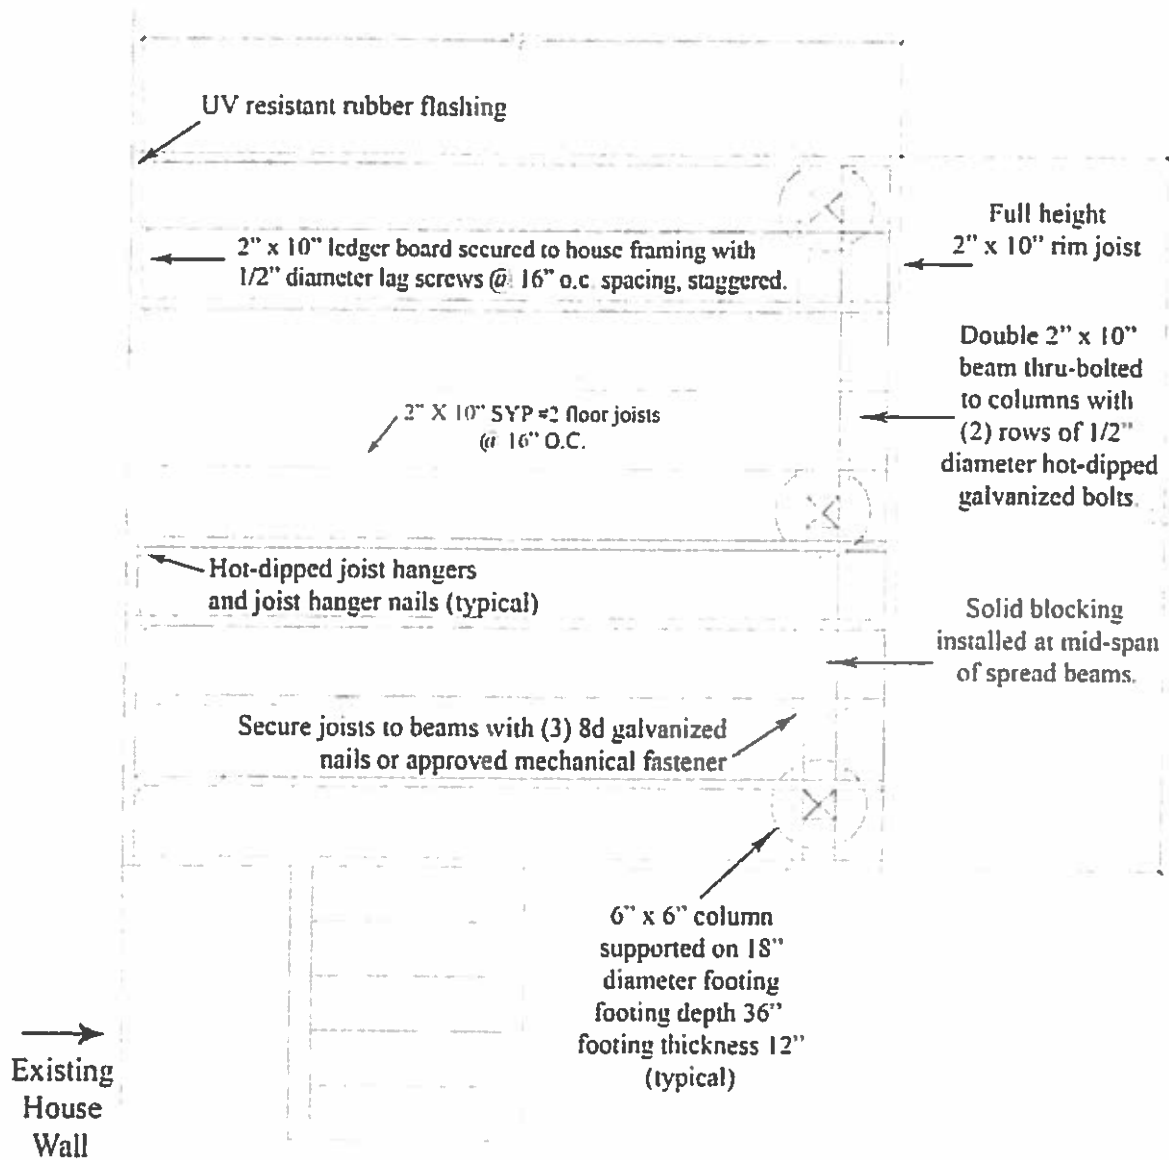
UV resistant rubber flashing

Full height
2" x 10" rim joist

2" x 10" ledger board secured to house framing with 1/2" diameter lag screws @ 16" o.c. spacing, staggered.

Double 2" x 10" beam thru-bolted to columns with (2) rows of 1/2" diameter hot-dipped galvanized bolts.

2" X 10" SYP #2 floor joists @ 16" O.C.

Hot-dipped joist hangers and joist hanger nails (typical)

Solid blocking installed at mid-span of spread beams.

Secure joists to beams with (3) 8d galvanized nails or approved mechanical fastener

6" x 6" column supported on 18" diameter footing footing depth 36" footing thickness 12" (typical)

Existing House Wall